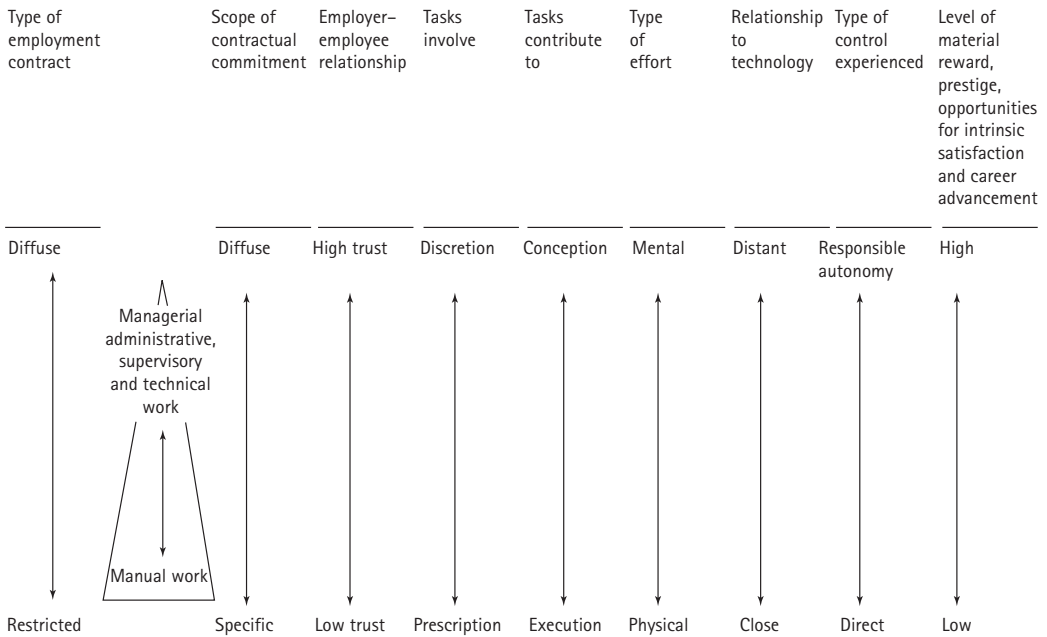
| Type of employment contract | | Scope of contractual commitment | Employer–employee relationship | Tasks involve | Tasks contribute to | Type of effort | Relationship to technology | Type of control experienced | Level of material reward, prestige, opportunities for intrinsic satisfaction and career advancement |
|---|---|---|---|---|---|---|---|---|---|
| Diffuse | | Diffuse | High trust | Discretion | Conception | Mental | Distant | Responsible autonomy | High |
| | Managerial administrative, supervisory and technical work | | | | | | | | |
| | Manual work | | | | | | | | |
| Restricted | | Specific | Low trust | Prescription | Execution | Physical | Close | Direct | Low |